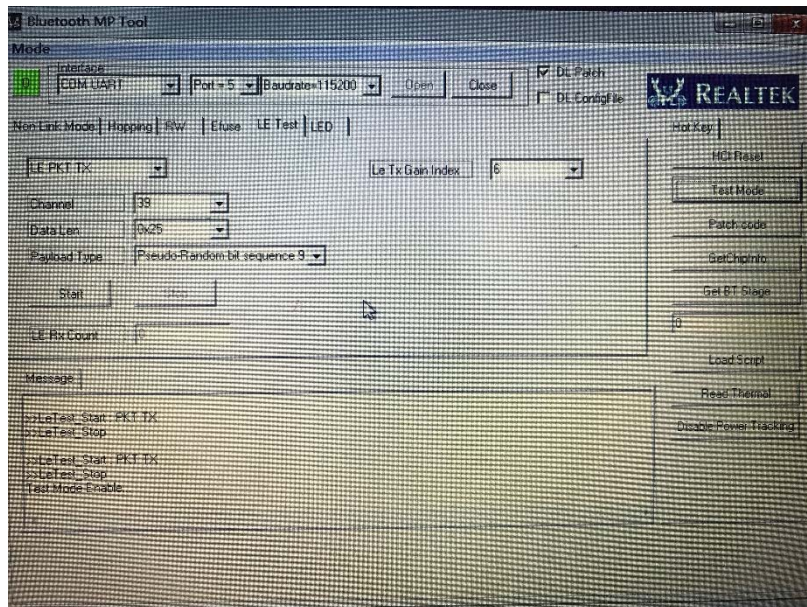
Bluetooth MP Tool

Mode

Interface

COM UART

Port = 5

Baudrate=115200

Open

Close

DL Patch

DL ConfigFile

REALTEK

Non Link Mode | Hopping | RW | Efuse | LE Test | LED |

Hot Key

LE PKT TX

Le Tx Gain Index

6

Channel

39

Data Len

0x25

Payload Type

Pseudo-Random bit sequence 9

Start

Stop

LE Rx Count

0

HCI Reset

Test Mode

Patch code

GetChipInfo

Get BT Stage

0

Load Script

Read Thermal

Disable Power Tracking

Message

>>LeTest_Start : PKT TX
>>LeTest_Stop

>>LeTest_Start : PKT TX
>>LeTest_Stop
Test Mode Enable